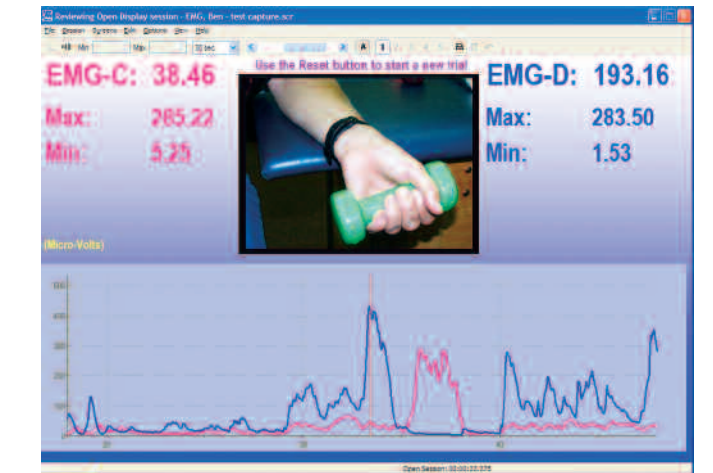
Reviewing Open Display session - EMG, Ben - test capture.scr

File Session Systems Edit Options View Help

Min Max sec

EMG-C: 38.46

Max: 265.22

Min: 5.25

Use the Reset button to start a new trial

EMG-D: 193.16

Max: 283.50

Min: 1.53

(Micro-Volts)

500

400

300

200

100

20

30

40

Open Session: 00:00:00.375